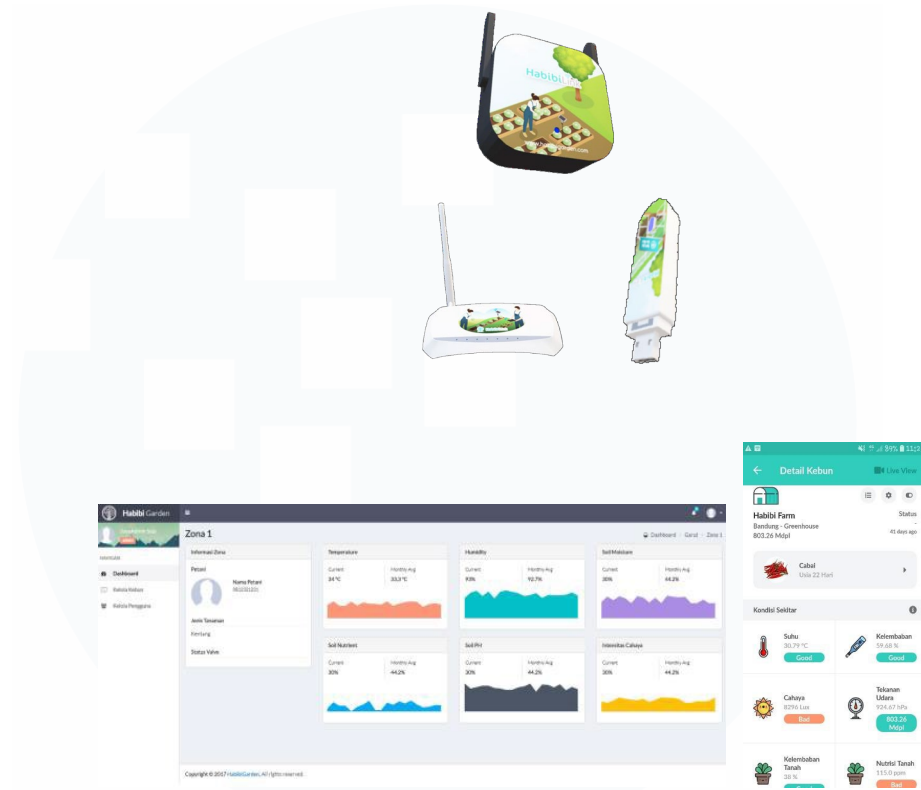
Habibi

Habibi Garden

Zona 1

Dashboard

Kelola Kebun

Kelola Pengguna

Dashboard / Garut / Zona 1

Informasi Zona

Petani

Nama Petani

Jenis Tanaman

Kentang

Status Valve

Temperature

Current 24 °C

Monthly Avg 33,3 °C

Humidity

Current 93%

Monthly Avg 92.7%

Soil Moisture

Current 30%

Monthly Avg 44.2%

Soil Nutrient

Current 30%

Monthly Avg 44.2%

Soil PH

Current 30%

Monthly Avg 44.2%

Intensitas Cahaya

Current 30%

Monthly Avg 44.2%

Copyright © 2017 HabibiGarden. All rights reserved.

Detail Kebun

Live View

Habibi Farm

Bandung - Greenhouse

803.26 Mdpl

Status

41 days ago

Cabai

Usia 22 Hari

Kondisi Sekitar

Suhu

30.79 °C

Good

Kelembaban

59.68 %

Good

Cahaya

8296 Lux

Bad

Tekanan Udara

924.67 hPa

803.26 Mdpl

Kelembaban Tanah

28 %

Nutrisi Tanah

115.0 ppm

Bad